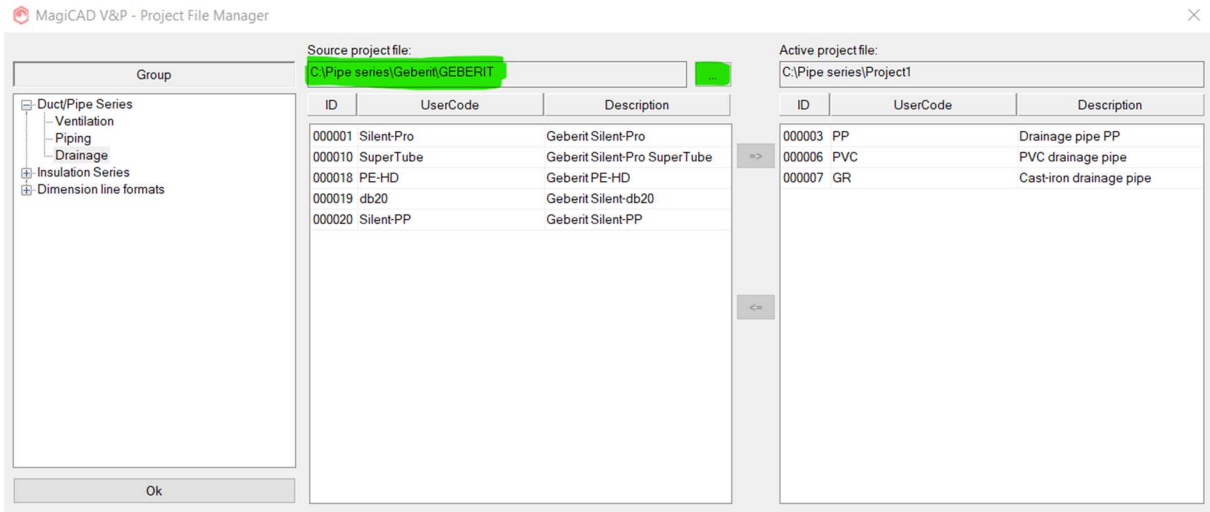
MagiCAD V&P - Project File Manager

Group

Duct/Pipe Series
Ventilation
Piping
Drainage
Insulation Series
Dimension line formats

Ok

Source project file:
C:\Pipe series\Geberit\GEBERIT
...

| ID | UserCode | Description |
|---|---|---|
| 000001 | Silent-Pro | Geberit Silent-Pro |
| 000010 | SuperTube | Geberit Silent-Pro SuperTube |
| 000018 | PE-HD | Geberit PE-HD |
| 000019 | db20 | Geberit Silent-db20 |
| 000020 | Silent-PP | Geberit Silent-PP |

=>

<=

Active project file:
C:\Pipe series\Project1

| ID | UserCode | Description |
|---|---|---|
| 000003 | PP | Drainage pipe PP |
| 000006 | PVC | PVC drainage pipe |
| 000007 | GR | Cast-iron drainage pipe |